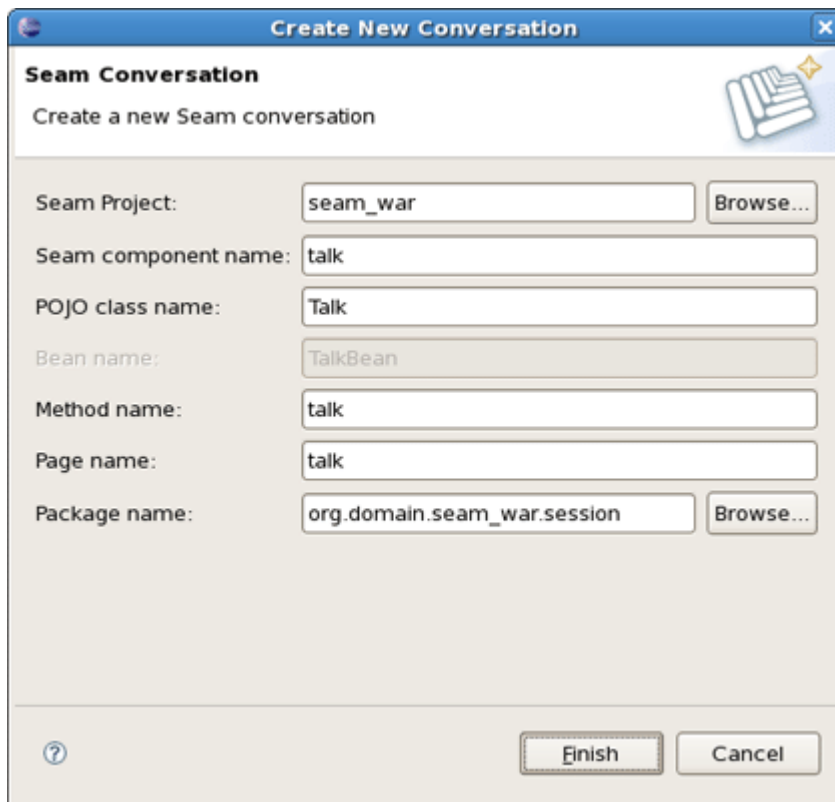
Create New Conversation

Seam Conversation

Create a new Seam conversation

Seam Project: seam_war Browse...

Seam component name: talk

POJO class name: Talk

Bean name: TalkBean

Method name: talk

Page name: talk

Package name: org.domain.seam_war.session Browse...

?

Finish Cancel